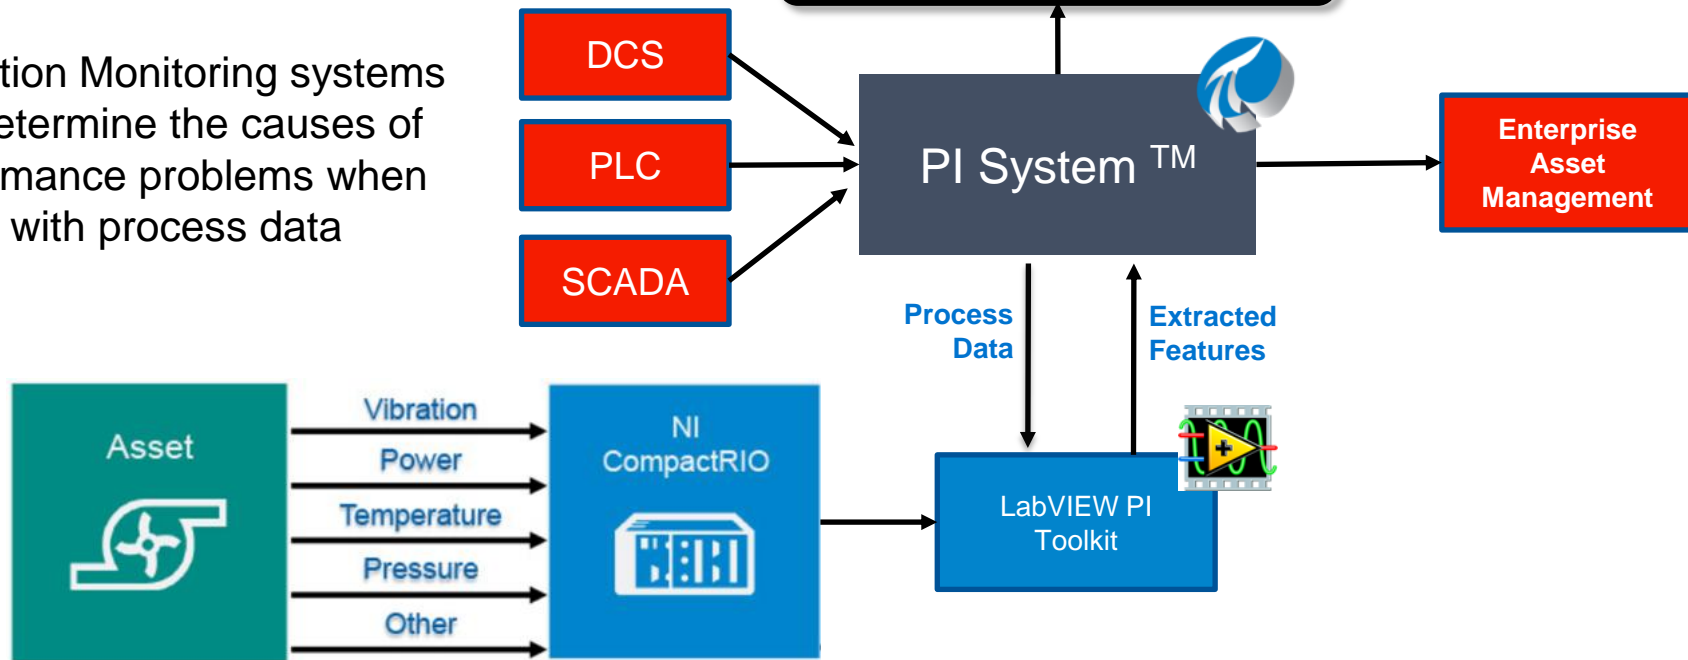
tion Monitoring systems etermine the causes of mance problems when with process data

DCS

PLC

SCADA

PI System $^{TM}$

Enterprise Asset Management

Process Data

Extracted Features

Asset

Vibration

Power

Temperature

Pressure

Other

NI CompactRIO

LabVIEW PI Toolkit